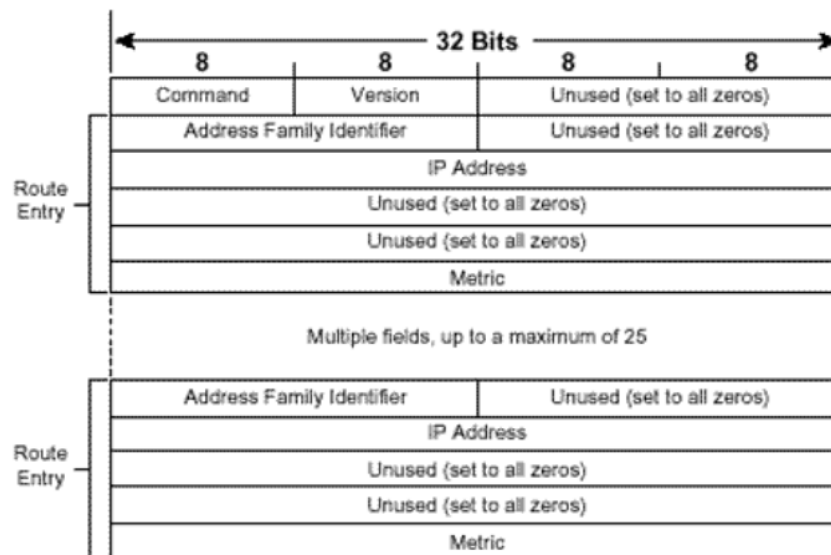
32 Bits

8 | 8 | 8 | 8

| Command | Version | Unused (set to all zeros) |
|---|---|---|

Route Entry

| Address Family Identifier | Unused (set to all zeros) |
|---|---|
| IP Address | |
| Unused (set to all zeros) | |
| Unused (set to all zeros) | |
| Metric | |

Multiple fields, up to a maximum of 25

Route Entry

| Address Family Identifier | Unused (set to all zeros) |
|---|---|
| IP Address | |
| Unused (set to all zeros) | |
| Unused (set to all zeros) | |
| Metric | |